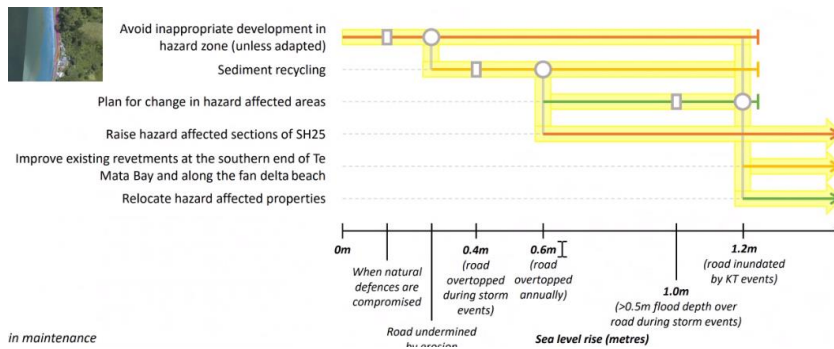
Avoid inappropriate development in hazard zone (unless adapted)

Sediment recycling

Plan for change in hazard affected areas

Raise hazard affected sections of SH25

Improve existing revetments at the southern end of Te Mata Bay and along the fan delta beach

Relocate hazard affected properties

0m

When natural defences are compromised

Road undermined by erosion

0.4m (road overtopped during storm events)

0.6m (road overtopped annually)

1.0m (>0.5m flood depth over road during storm events)

1.2m (road inundated by KT events)

Sea level rise (metres)

in maintenance